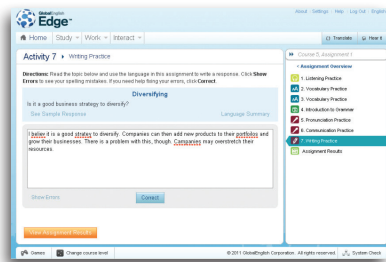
GlobalEnglish Edge

About · Settings · Help · Log Out · English

Home | Study | Work | Interact

Translate | Hear it

Activity 7 › Writing Practice

Directions: Read the topic below and use the language in this assignment to write a response. Click Show Errors to see your spelling mistakes. If you need help fixing your errors, click Correct.

Diversifying

Is it a good business strategy to diversify?

See Sample Response

Language Summary

I belive it is a good straty to diversify. Companies can then add new products to their portfolos and grow their businesses. There is a problem with this, though. Camoanies may overstretch their resources.

Show Errors

Correct

View Assignment Results

» Course 5, Assignment 1

› Assignment Overview

1. Listening Practice

2. Vocabulary Practice

3. Vocabulary Practice

4. Introduction to Grammar

5. Pronunciation Practice

6. Communication Practice

7. Writing Practice

Assignment Results

Games | Change course level

© 2011 GlobalEnglish Corporation. All rights reserved.

System Check